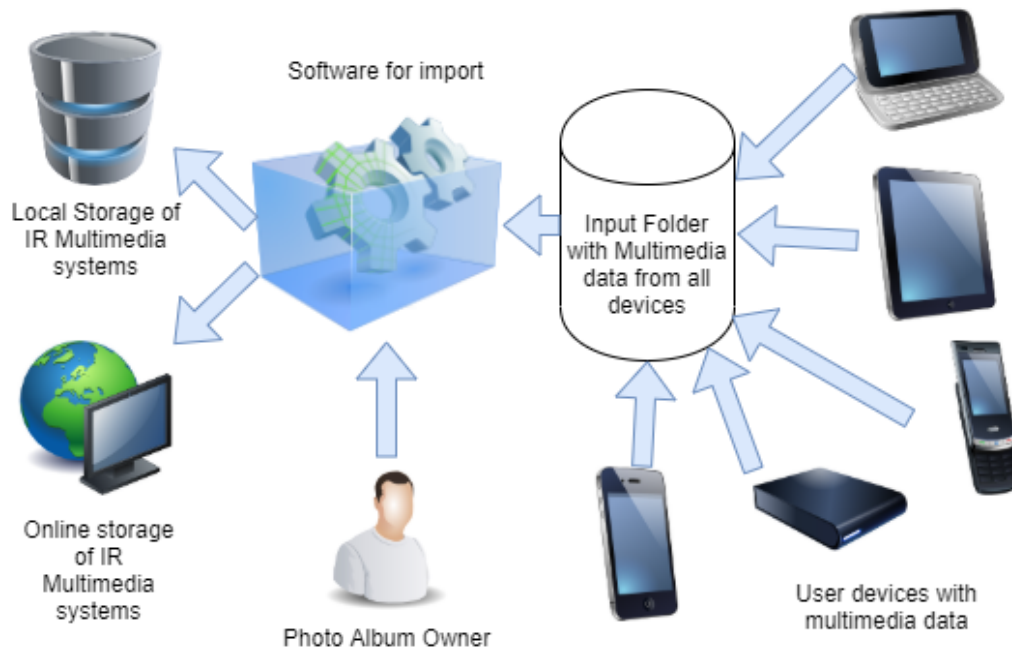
Software for import

Local Storage of IR Multimedia systems

Input Folder with Multimedia data from all devices

Online storage of IR Multimedia systems

Photo Album Owner

User devices with multimedia data